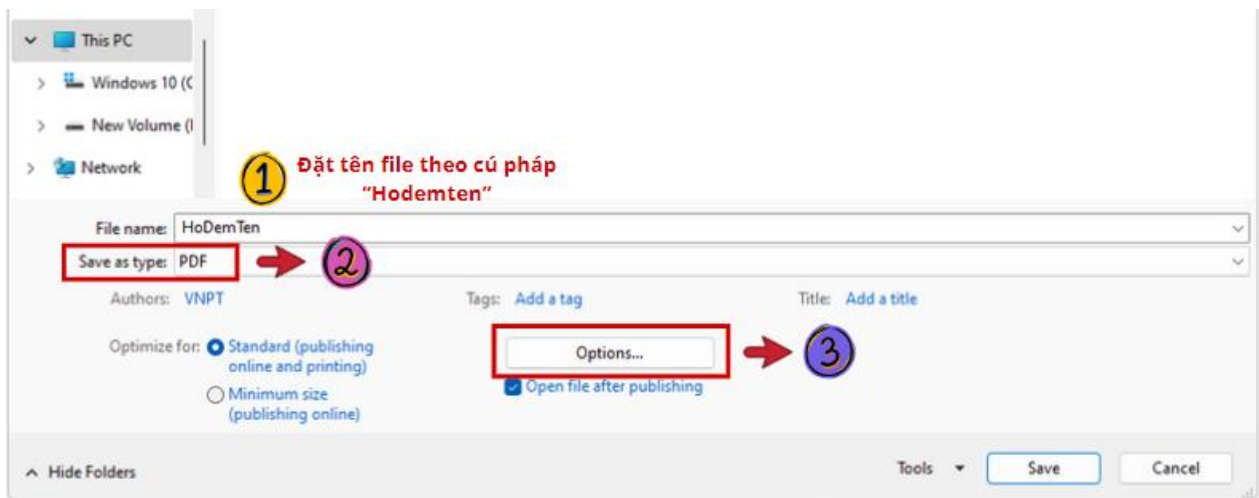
This PC

Windows 10 (C

New Volume (I

Network

1 Đặt tên file theo cú pháp "Hodemten"

File name: HoDemTen

Save as type: PDF

2

Authors: VNPT

Tags: Add a tag

Title: Add a title

Optimize for: Standard (publishing online and printing)

Minimum size (publishing online)

Options...

3

Open file after publishing

Hide Folders

Tools

Save

Cancel